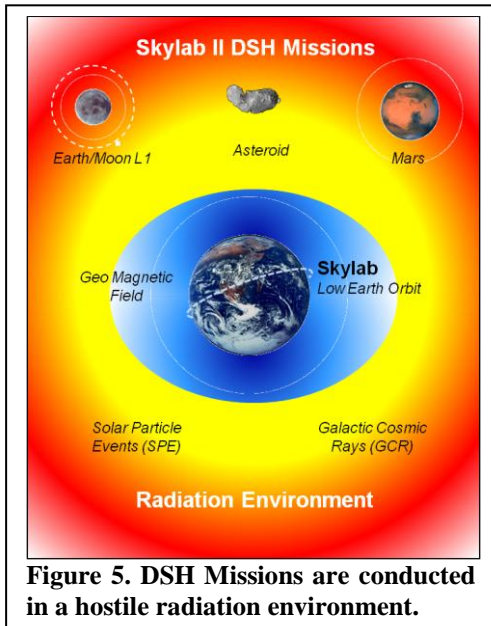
Skylab II DSH Missions

Earth/Moon L1

Asteroid

Mars

Geo Magnetic Field

Skylab
Low Earth Orbit

Solar Particle Events (SPE)

Galactic Cosmic Rays (GCR)

Radiation Environment

Figure 5. DSH Missions are conducted in a hostile radiation environment.